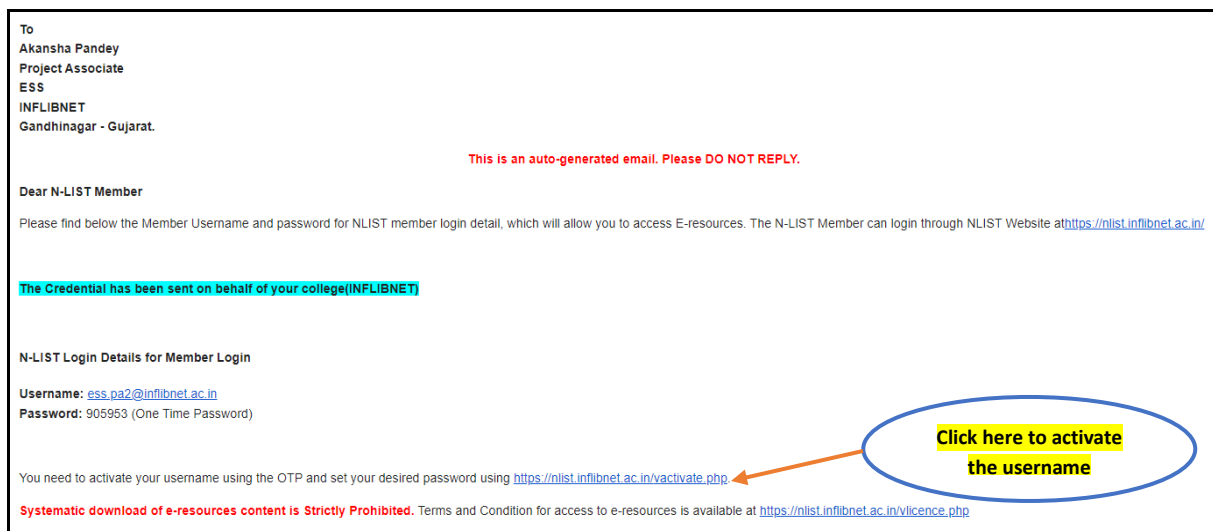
To
Akansha Pandey
Project Associate
ESS
INFLIBNET
Gandhinagar - Gujarat.

This is an auto-generated email. Please DO NOT REPLY.

Dear N-LIST Member

Please find below the Member Username and password for NLIST member login detail, which will allow you to access E-resources. The N-LIST Member can login through NLIST Website athttps://nlist.inflibnet.ac.in/

The Credential has been sent on behalf of your college(INFLIBNET)

N-LIST Login Details for Member Login

Username: ess.pa2@inflibnet.ac.in
Password: 905953 (One Time Password)

Click here to activate the username

You need to activate your username using the OTP and set your desired password using https://nlist.inflibnet.ac.in/vactivate.php.

Systematic download of e-resources content is Strictly Prohibited. Terms and Condition for access to e-resources is available at https://nlist.inflibnet.ac.in/vlicence.php